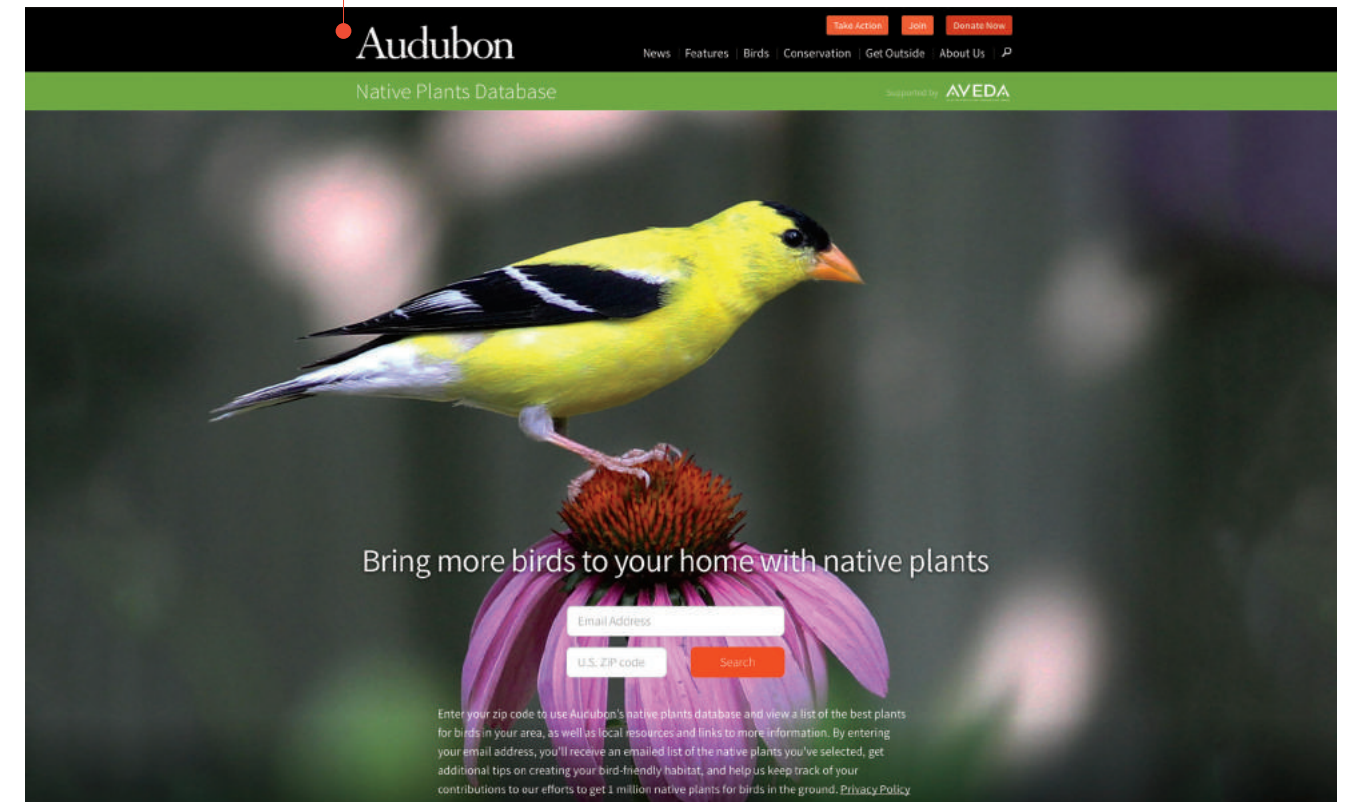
Audubon

Take Action Join Donate Now

News | Features | Birds | Conservation | Get Outside | About Us

Native Plants Database

Supported by AVEDA

Bring more birds to your home with native plants

Email Address

U.S. ZIP code

Search

Enter your zip code to use Audubon's native plants database and view a list of the best plants for birds in your area, as well as local resources and links to more information. By entering your email address, you'll receive an emailed list of the native plants you've selected, get additional tips on creating your bird-friendly habitat, and help us keep track of your contributions to our efforts to get 1 million native plants for birds in the ground. Privacy Policy